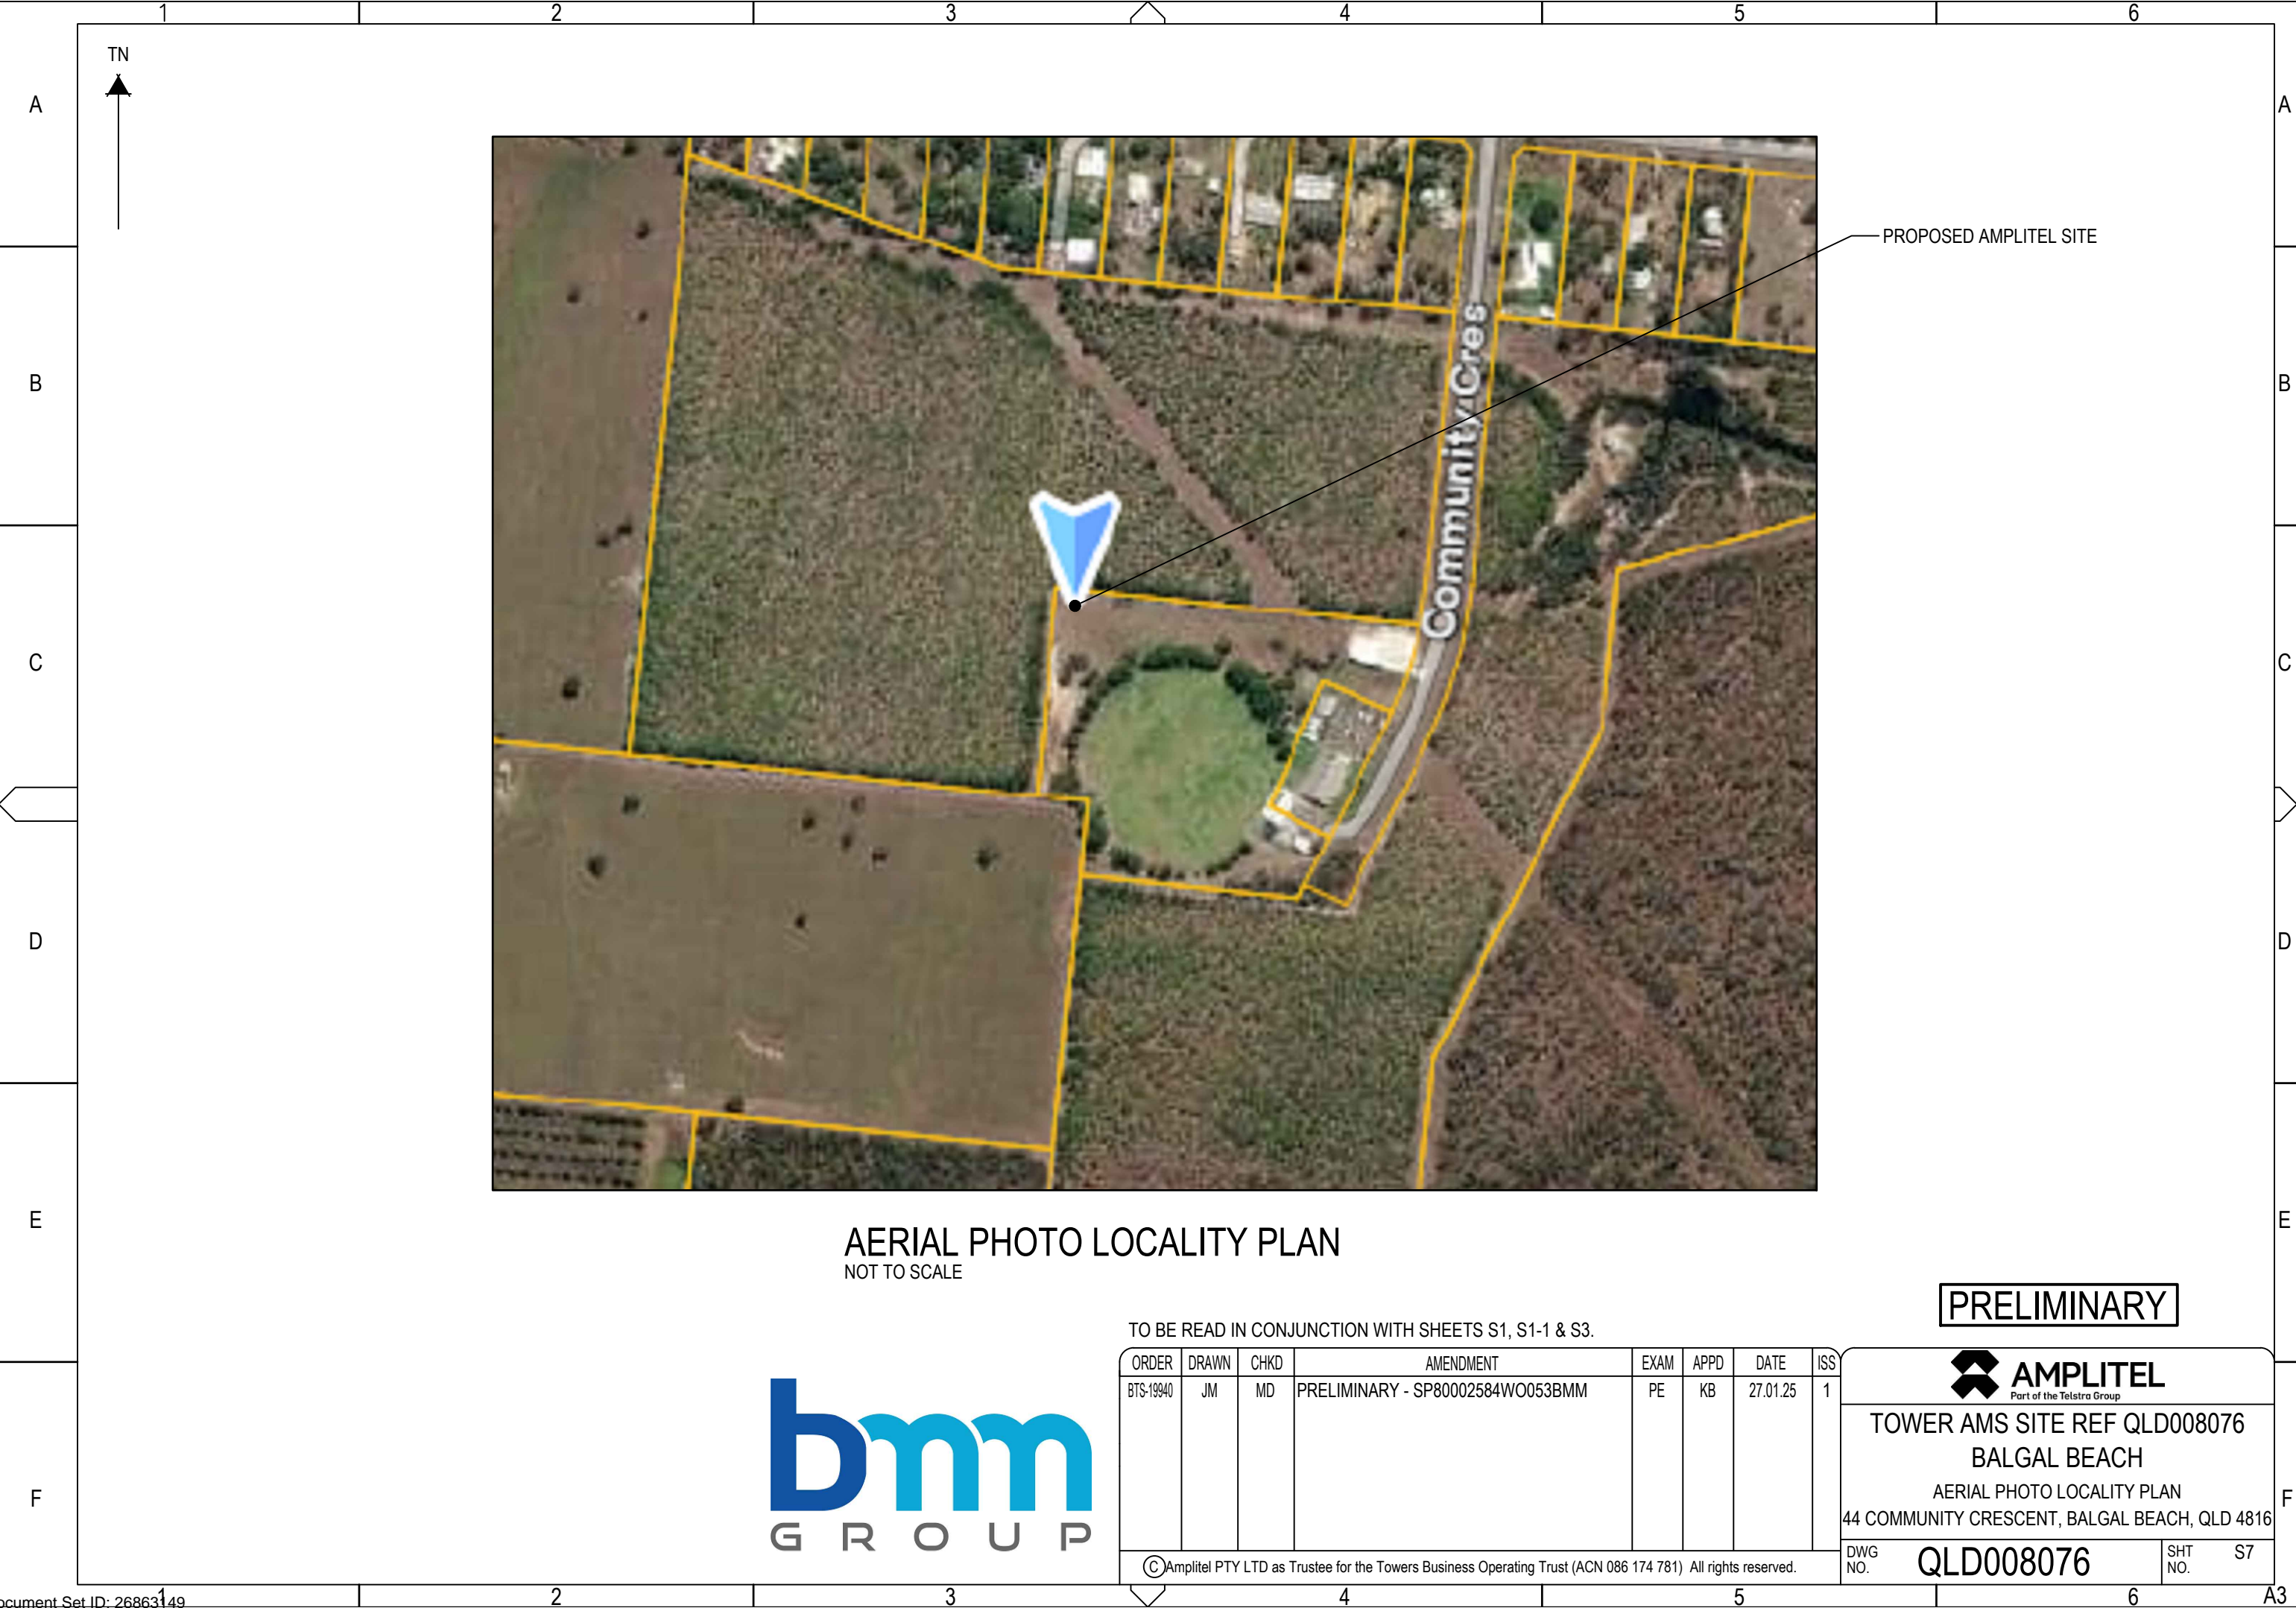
1 2 3 4 5 6

A

B

C

D

E

F

TN

PROPOSED AMPLITEL SITE

Community Cres

AERIAL PHOTO LOCALITY PLAN
NOT TO SCALE

PRELIMINARY

TO BE READ IN CONJUNCTION WITH SHEETS S1, S1-1 & S3.

| ORDER | DRAWN | CHKD | AMENDMENT | EXAM | APPD | DATE | ISS |
|---|---|---|---|---|---|---|---|
| BTS-19940 | JM | MD | PRELIMINARY - SP80002584WO053BMM | PE | KB | 27.01.25 | 1 |

bmm GROUP

AMPLITEL
Part of the Telstra Group

TOWER AMS SITE REF QLD008076
BALGAL BEACH
AERIAL PHOTO LOCALITY PLAN
44 COMMUNITY CRESCENT, BALGAL BEACH, QLD 4816

©Amplitel PTY LTD as Trustee for the Towers Business Operating Trust (ACN 086 174 781) All rights reserved.

DWG NO. QLD008076 SHT NO. S7

A3

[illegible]cument Set ID: 26863149

1 2 3 4 5 6

A

B

C

D

E

F